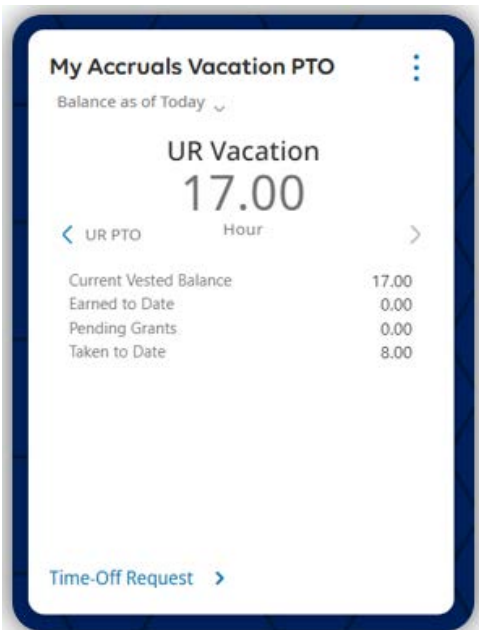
My Accruals Vacation PTO

Balance as of Today

UR Vacation

17.00

Hour

UR PTO

| | |
|---|---|
| Current Vested Balance | 17.00 |
| Earned to Date | 0.00 |
| Pending Grants | 0.00 |
| Taken to Date | 8.00 |

Time-Off Request